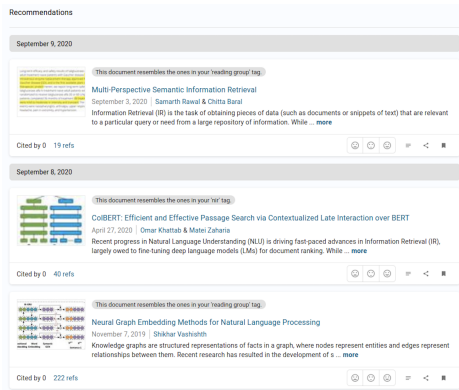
Recommendations

September 9, 2020

This document resembles the ones in your 'reading group' tag.

Multi-Perspective Semantic Information Retrieval

September 3, 2020 | Samarth Rawal & Chitta Baral

Information Retrieval (IR) is the task of obtaining pieces of data (such as documents or snippets of text) that are relevant to a particular query or need from a large repository of information. While ... more

Cited by 0 19 refs

September 8, 2020

This document resembles the ones in your 'nir' tag.

ColBERT: Efficient and Effective Passage Search via Contextualized Late Interaction over BERT

April 27, 2020 | Omar Khattab & Matei Zaharia

Recent progress in Natural Language Understanding (NLU) is driving fast-paced advances in Information Retrieval (IR), largely owed to fine-tuning deep language models (LMs) for document ranking. While ... more

Cited by 0 40 refs

This document resembles the ones in your 'reading group' tag.

Neural Graph Embedding Methods for Natural Language Processing

November 7, 2019 | Shikhar Vashishth

Knowledge graphs are structured representations of facts in a graph, where nodes represent entities and edges represent relationships between them. Recent research has resulted in the development of s ... more

Cited by 0 222 refs